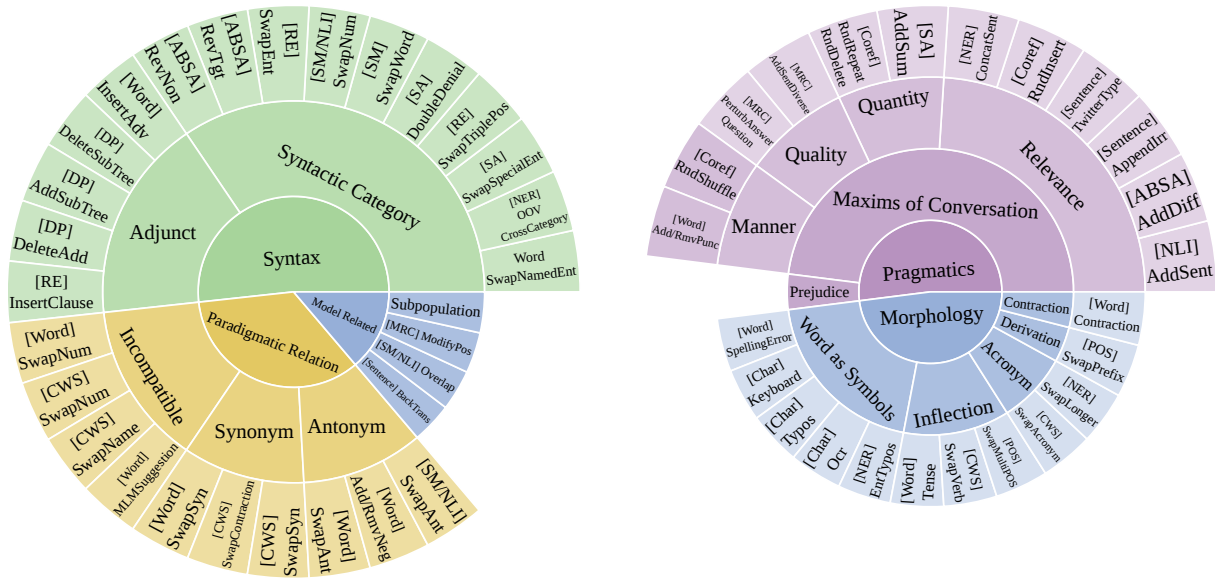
Syntax
Syntactic Category
Adjunct
Paradigmatic Relation
Model Related
Incompatible
Synonym
Antonym
[RE] InsertClause
[DP] DeleteAdd
[DP] AddSubTree
[DP] DeleteSubTree
[Word] InsertAdv
[ABSA] RevNon
[ABSA] RevTgt
[RE] SwapEnt
[SM/NLI] SwapNum
[SM] SwapWord
[SA] DoubleDenial
[RE] SwapTriplePos
[SA] SwapSpecialEnt
[NER] OOV CrossCategory
Word SwapNamedEnt
Subpopulation
[MRC] ModifyPos
[SM/NLI] Overlap
[Sentence] BackTrans
[Word] SwapNum
[CWS] SwapNum
[CWS] SwapName
[Word] MLMSuggestion
[Word] SwapSyn
[CWS] SwapContraction
[CWS] SwapSyn
[Word] SwapAnt
[Word] Add/RmvNeg
[SM/NLI] SwapAnt

Pragmatics
Maxims of Conversation
Manner
Quality
Quantity
Relevance
Prejudice
[Word] Add/RmvPunc
[Coref] RndShuffle
[MRC] PerturbAnswer Question
[MRC] AddSentDiverse
[Coref] RndRepeat RndDelete
[SA] AddSum
[NER] ConcatSent
[Coref] RndInsert
[Sentence] TwitterType
[Sentence] AppendIrr
[ABSA] AddDiff
[NLI] AddSent

Morphology
Word as Symbols
Inflection
Acronym
Derivation
Contraction
[Word] Contraction
[POS] SwapPrefix
[NER] SwapLonger
[CWS] SwapAcronym
[POS] SwapMultiPOS
[CWS] SwapVerb
[Word] Tense
[NER] EntTypos
[Char] Ocr
[Char] Typos
[Char] Keyboard
[Word] SpellingError